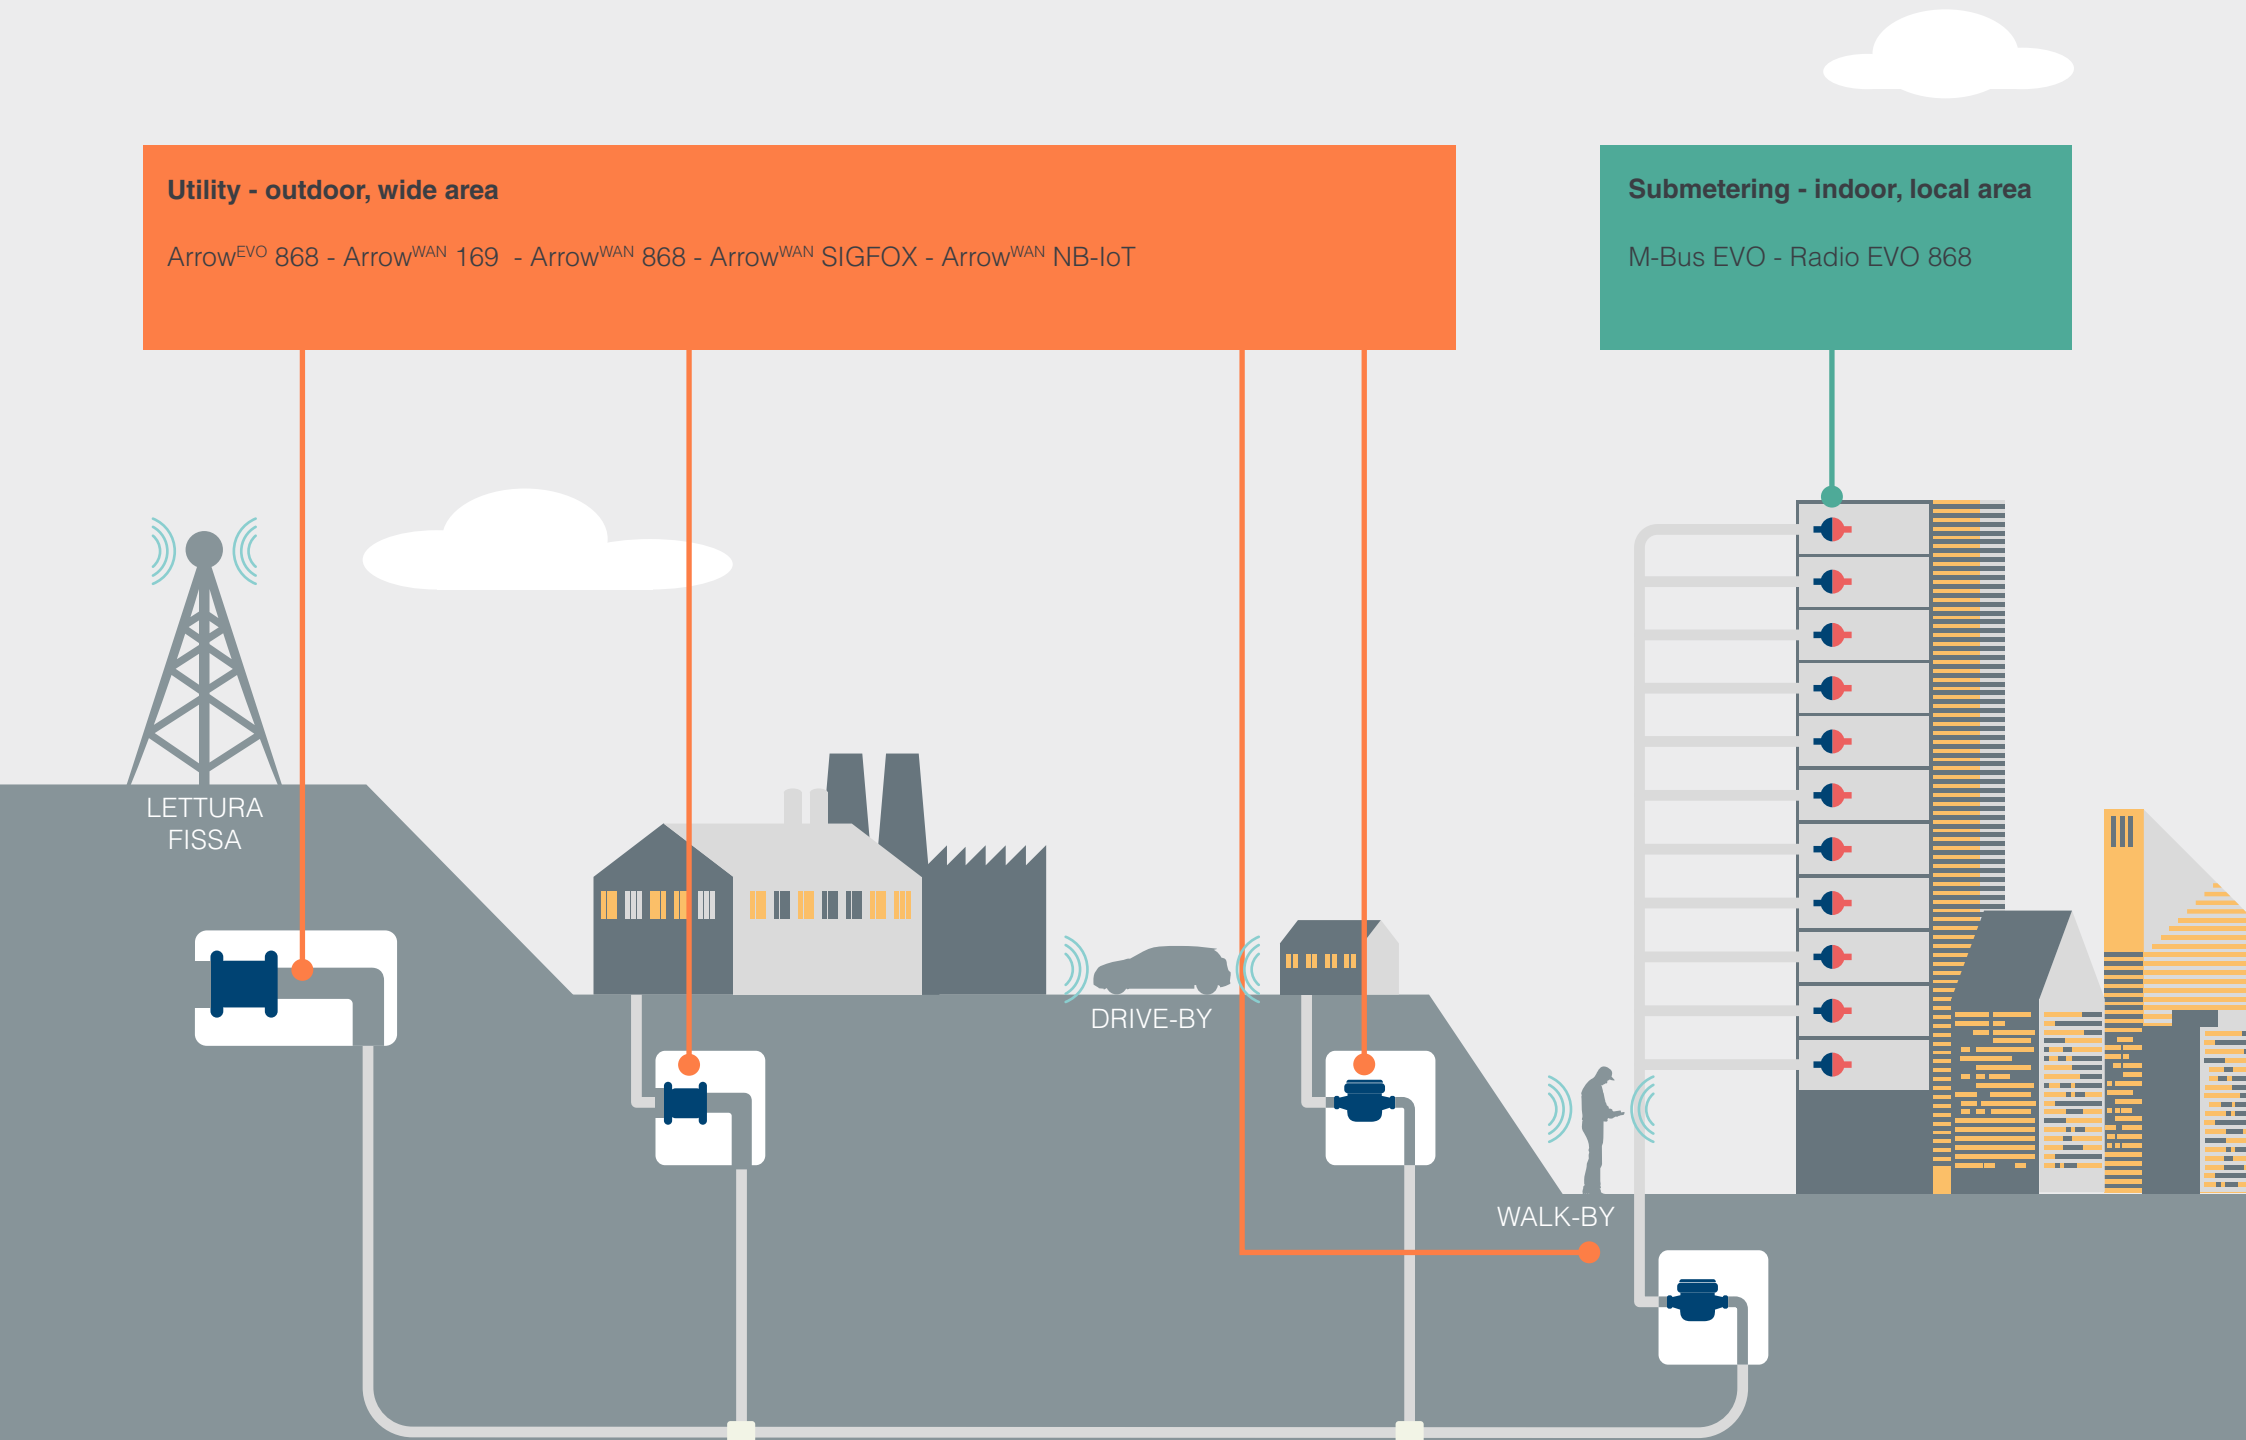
**Utility - outdoor, wide area**

Arrow$^{EVO}$ 868 - Arrow$^{WAN}$ 169 - Arrow$^{WAN}$ 868 - Arrow$^{WAN}$ SIGFOX - Arrow$^{WAN}$ NB-IoT

**Submetering - indoor, local area**

M-Bus EVO - Radio EVO 868

LETTURA FISSA

DRIVE-BY

WALK-BY